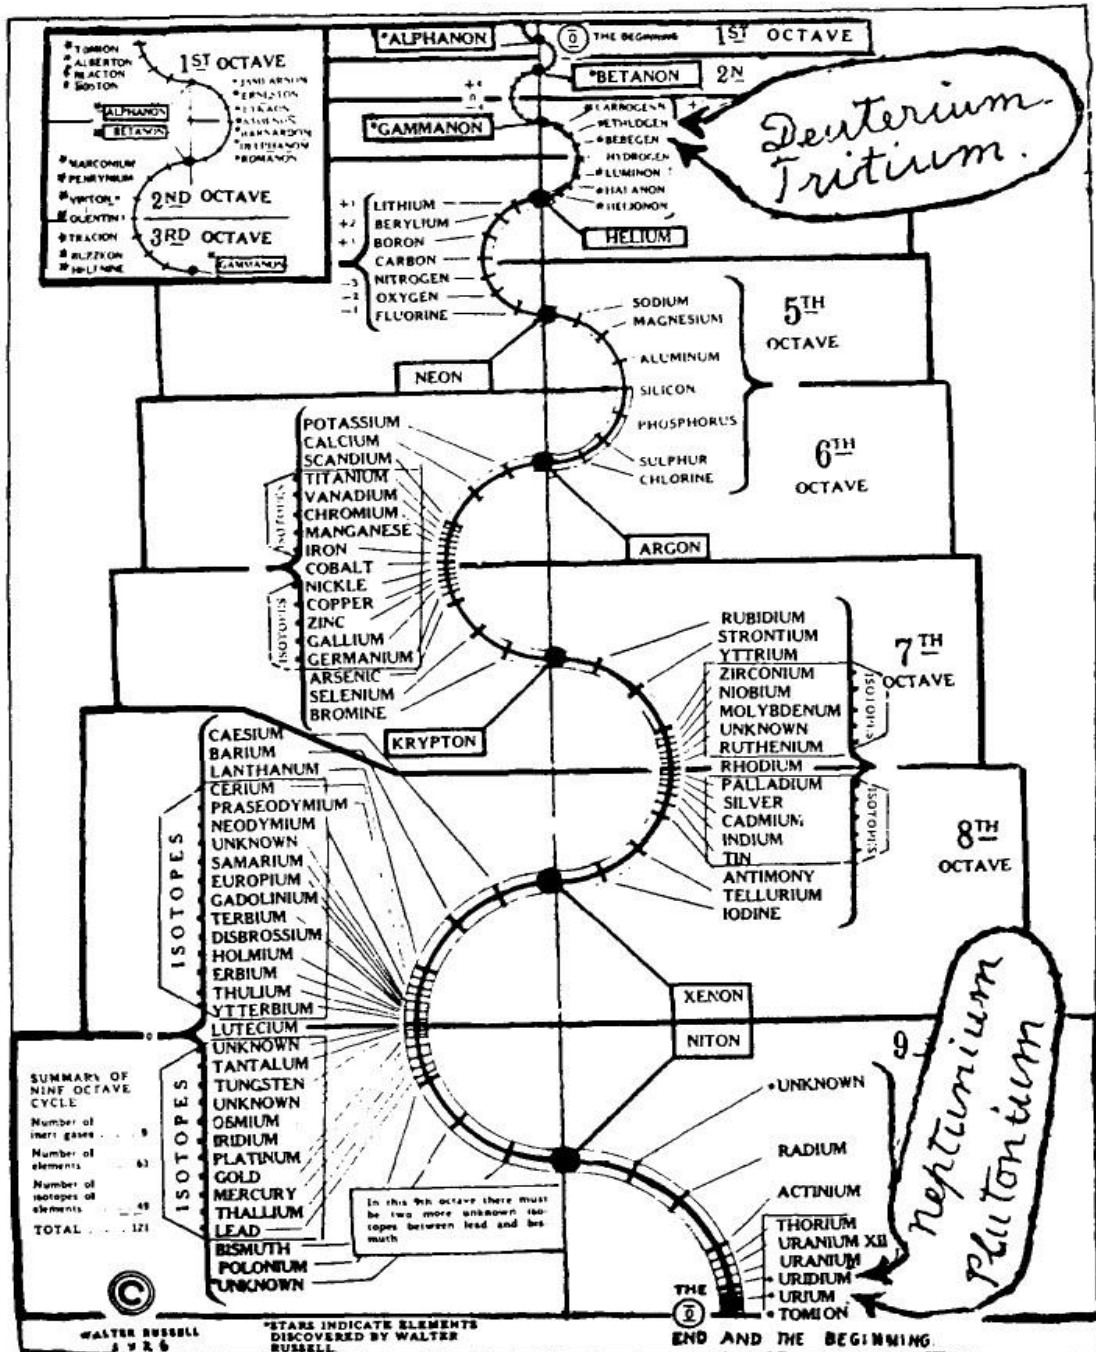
*TOMION
*ALBERTON
*KLACTON
*BOSTON

1ST OCTAVE

*JANLARSON
*ERNESTON
*LUKAON
*ATHENOS
*BANNARDON
*INTERANON
*ROMANON

ALPHANON
BETANON

*MARCONIUM
*PENRYNIUM
*VIKTON
*OLENTIN

2ND OCTAVE

*TRACION
*RUZZION
*HILLNINE

3RD OCTAVE

GAMMANON

*ALPHANON

0 THE BEGINNING

1ST OCTAVE

*BETANON

2N

*GAMMANON

*CARBOGEN
*METHOGEN
*BEBEGEN
HYDROGEN
*LUMINON
*HALANON
*HELIONON

Deuterium
Tritium.

HELIUM

LITHIUM
BERYLIUM
BORON
CARBON
NITROGEN
OXYGEN
FLUORINE

SODIUM
MAGNESIUM
ALUMINUM
SILICON
PHOSPHORUS
SULPHUR
CHLORINE

5TH OCTAVE

NEON

6TH OCTAVE

POTASSIUM
CALCIUM
SCANDIUM
TITANIUM
VANADIUM
CHROMIUM
MANGANESE
IRON
COBALT
NICKLE
COPPER
ZINC
GALLIUM
GERMANIUM
ARSENIC
SELENIUM
BROMINE

ISOTOPES
ISOTOPES

ARGON

RUBIDIUM
STRONTIUM
YTTRIUM
ZIRCONIUM
NIOBIUM
MOLYBDENUM
UNKNOWN
RUTHENIUM
RHODIUM
PALLADIUM
SILVER
CADMIUM
INDIUM
TIN
ANTIMONY
TELLURIUM
IODINE

ISOTOPES
ISOTOPES

7TH OCTAVE

8TH OCTAVE

KRYPTON

CAESIUM
BARIUM
LANTHANUM
CERIUM
PRASEODYMIUM
NEODYMIUM
UNKNOWN
SAMARIUM
EUROPIUM
GADOLINIUM
TERBIUM
DISBROSSIUM
HOLMIUM
ERBIUM
THULIUM
YTTERBIUM
LUTECIUM
UNKNOWN
TANTALUM
TUNGSTEN
UNKNOWN
OSMIUM
IRIDIUM
PLATINUM
GOLD
MERCURY
THALLIUM
LEAD
BISMUTH
POLONIUM
UNKNOWN

ISOTOPES
ISOTOPES

XENON
NITON

9

neptunium
plutonium

*UNKNOWN
RADIUM
ACTINIUM
THORIUM
URANIUM XII
URANIUM
*URIDIUM
*URIUM
*TOMION

SUMMARY OF NINE OCTAVE CYCLE
Number of inert gases ... 9
Number of elements ... 63
Number of isotopes of elements ... 49
TOTAL ... 121

In this 9th octave there must be two more unknown isotopes between lead and bismuth

THE 0 END AND THE BEGINNING

©
WALTER RUSSELL
1926

*STARS INDICATE ELEMENTS DISCOVERED BY WALTER RUSSELL.